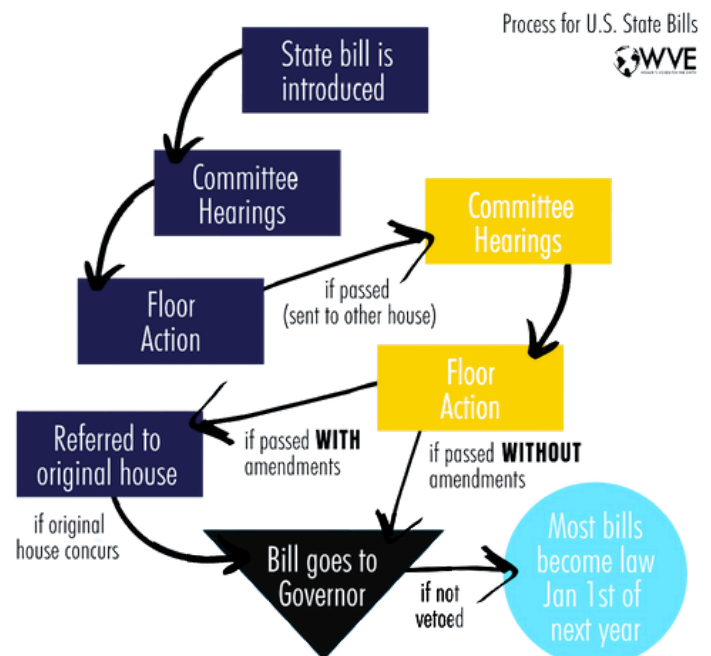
Process for U.S. State Bills

WVE

State bill is introduced

Committee Hearings

Floor Action

if passed (sent to other house)

Committee Hearings

Floor Action

Referred to original house

if passed **WITH** amendments

if passed **WITHOUT** amendments

if original house concurs

Bill goes to Governor

if not vetoed

Most bills become law Jan 1st of next year